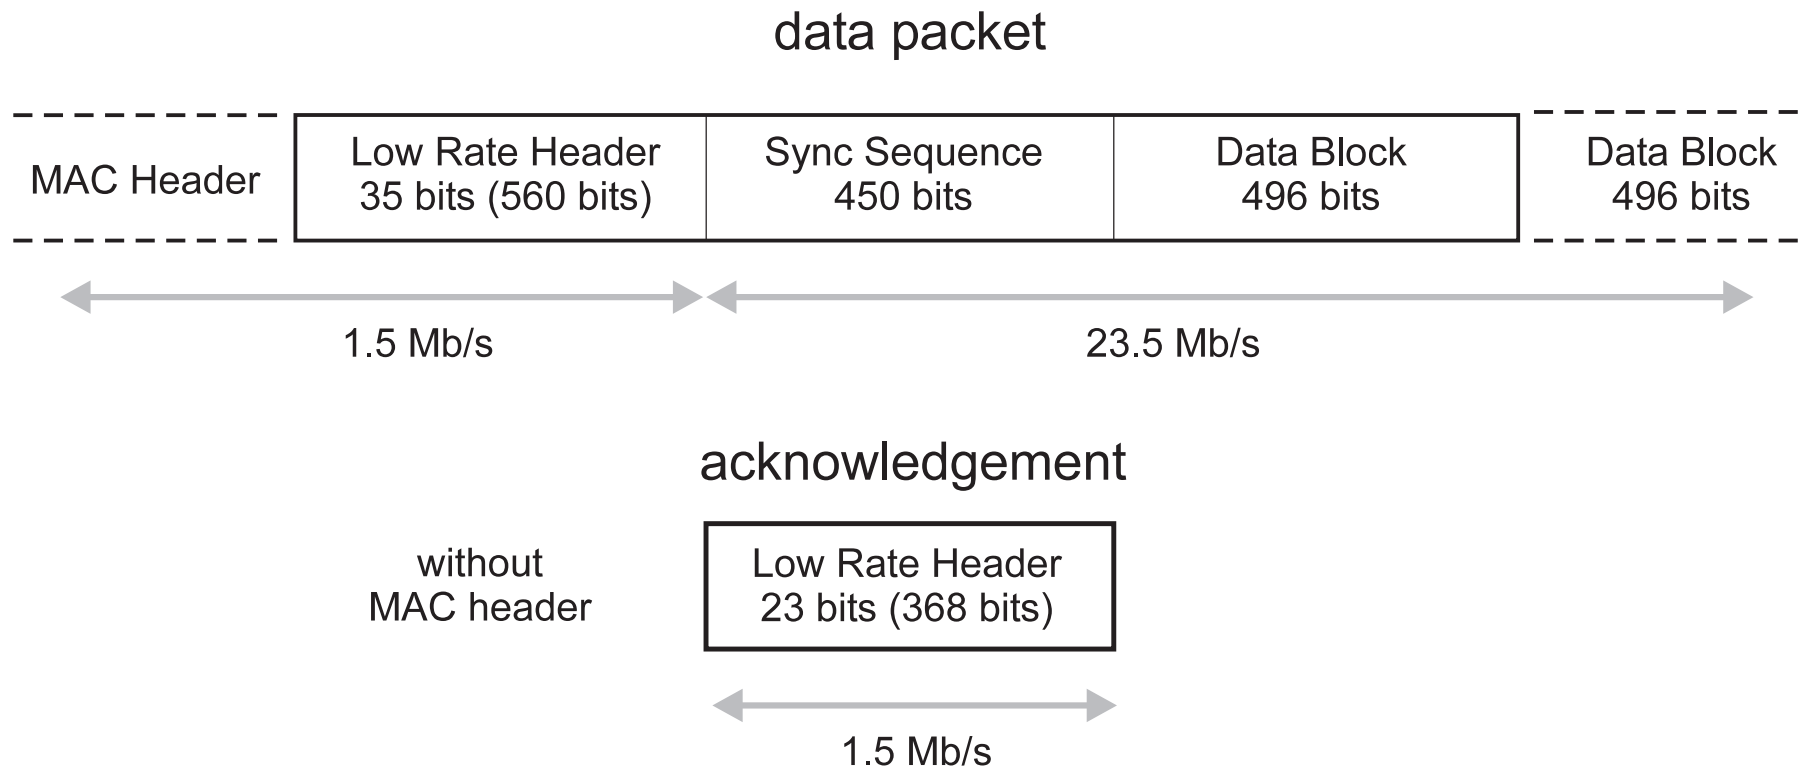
data packet

MAC Header

Low Rate Header
35 bits (560 bits)

Sync Sequence
450 bits

Data Block
496 bits

Data Block
496 bits

1.5 Mb/s

23.5 Mb/s

acknowledgement

without
MAC header

Low Rate Header
23 bits (368 bits)

1.5 Mb/s